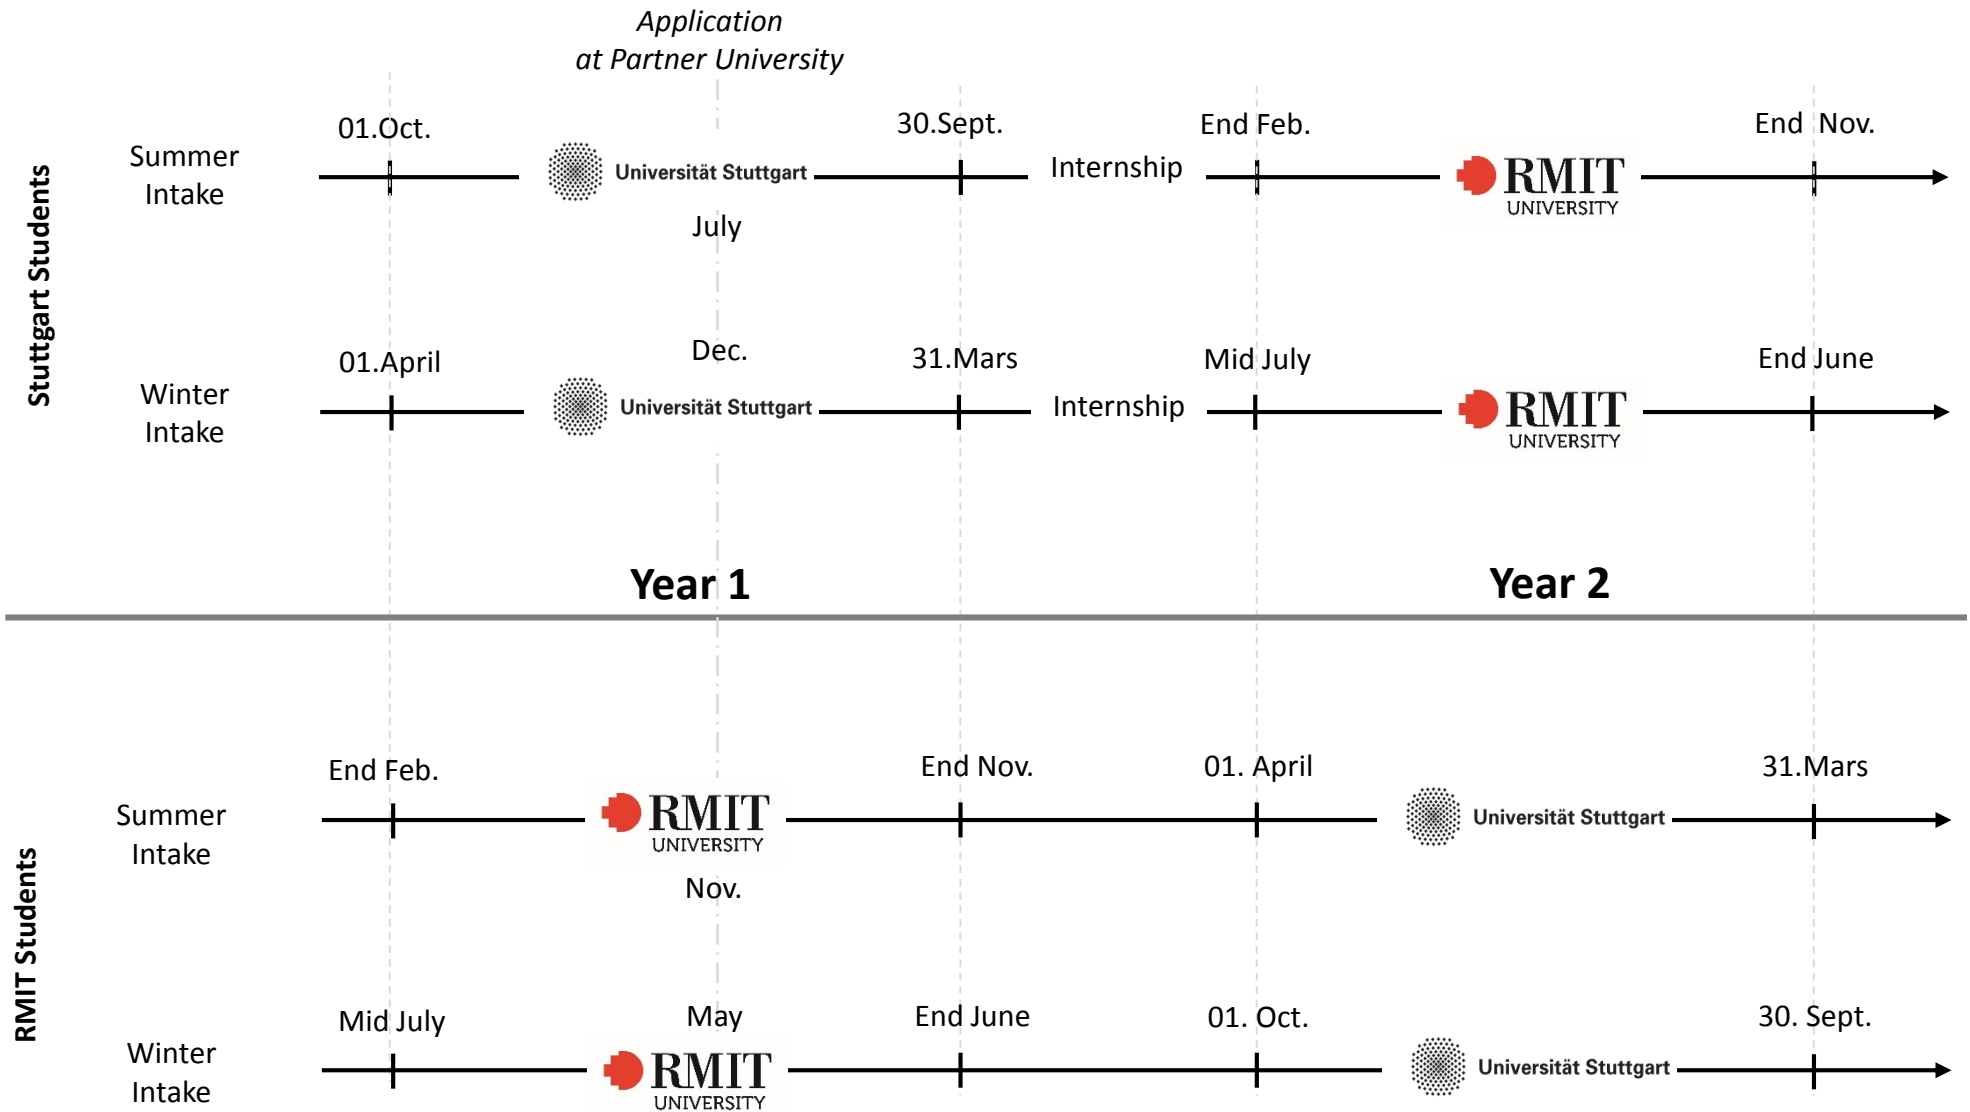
Application
at Partner University

Stuttgart Students

Summer Intake

01.Oct.

Universität Stuttgart

July

30.Sept.

Internship

End Feb.

RMIT UNIVERSITY

End Nov.

Winter Intake

01.April

Dec.

Universität Stuttgart

31.Mars

Internship

Mid July

RMIT UNIVERSITY

End June

Year 1

Year 2

RMIT Students

Summer Intake

End Feb.

RMIT UNIVERSITY

Nov.

End Nov.

01. April

Universität Stuttgart

31.Mars

Winter Intake

Mid July

May

RMIT UNIVERSITY

End June

01. Oct.

Universität Stuttgart

30. Sept.